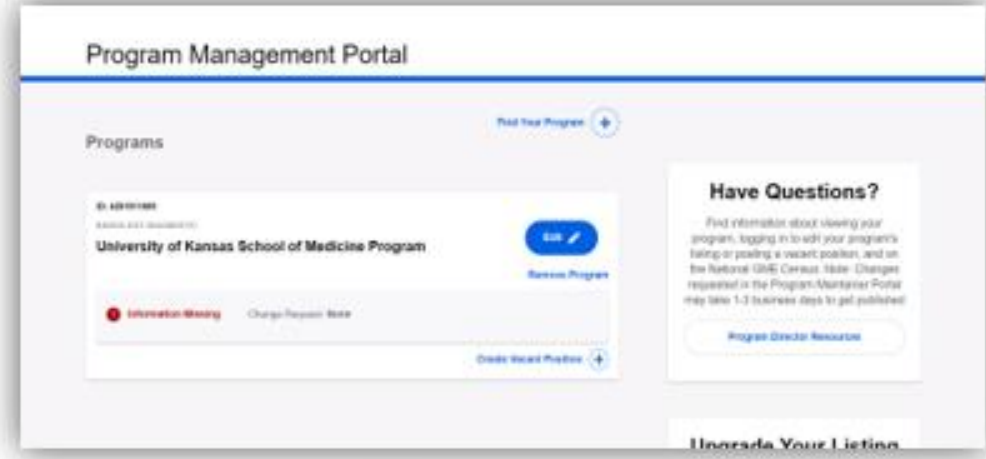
Program Management Portal

Find Your Program

Programs

ID: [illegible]

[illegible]

University of Kansas School of Medicine Program

Edit

Remove Program

Information Missing

Change Request: None

Create Vacant Position

Have Questions?

Find information about viewing your program, logging in to edit your program's listing or posting a vacant position, and on the National GME Census. Note: Changes requested in the Program Maintainer Portal may take 1-3 business days to get published.

Program Director Resources

Upgrade Your Listing